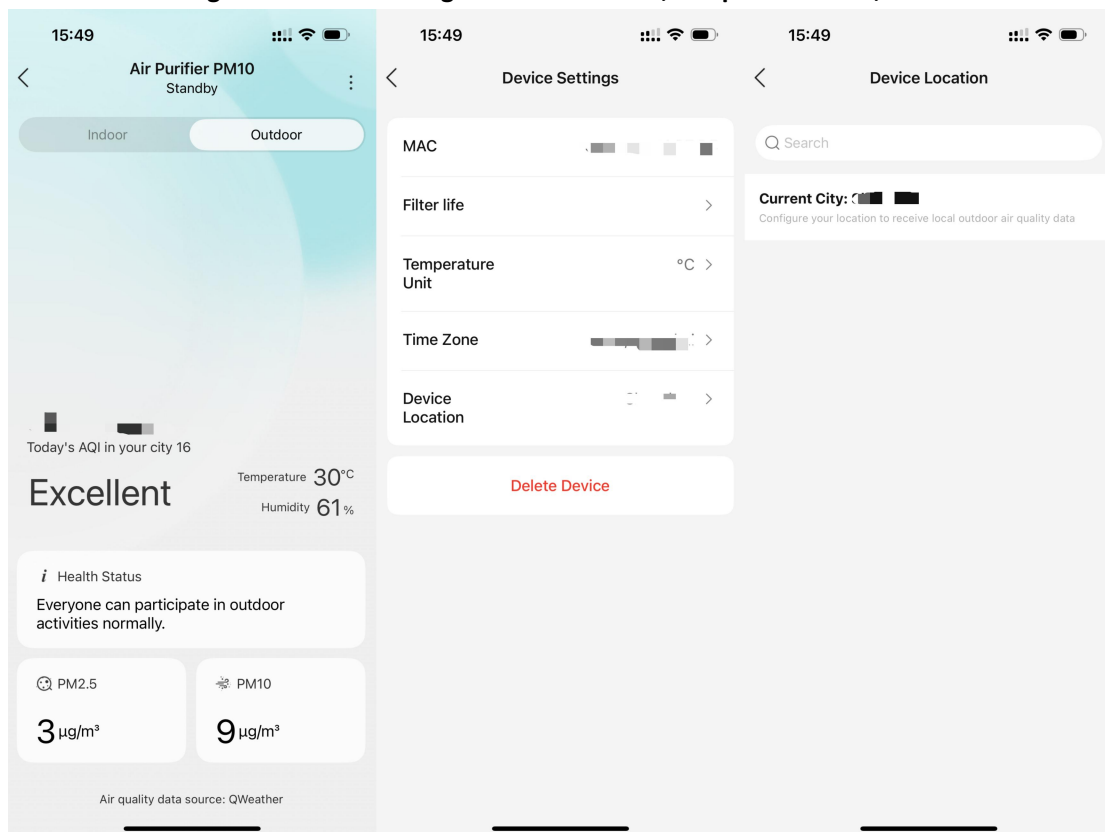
15:49

Air Purifier PM10
Standby

Indoor
Outdoor

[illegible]

Today's AQI in your city 16

Excellent

Temperature 30°C
Humidity 61 %

*i* Health Status
Everyone can participate in outdoor activities normally.

PM2.5
3 µg/m³

PM10
9 µg/m³

Air quality data source: QWeather

15:49

Device Settings

MAC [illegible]

Filter life

Temperature Unit °C

Time Zone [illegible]

Device Location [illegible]

Delete Device

15:49

Device Location

Search

Current City: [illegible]
Configure your location to receive local outdoor air quality data